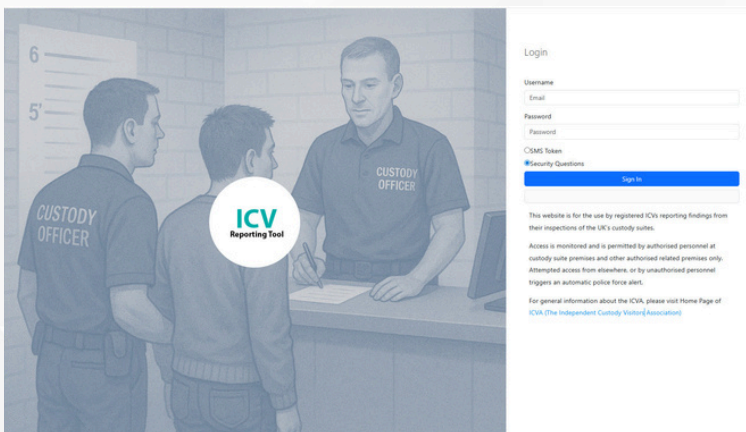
6

5'

CUSTODY OFFICER

CUSTODY OFFICER

ICV
Reporting Tool

Login

Username
Email

Password
Password

SMS Token
Security Questions

Sign In

This website is for the use by registered ICVs reporting findings from their inspections of the UK's custody suites.

Access is monitored and is permitted by authorised personnel at custody suite premises and other authorised related premises only. Attempted access from elsewhere, or by unauthorised personnel triggers an automatic police force alert.

For general information about the ICVA, please visit Home Page of ICVA (The Independent Custody Visitors Association)